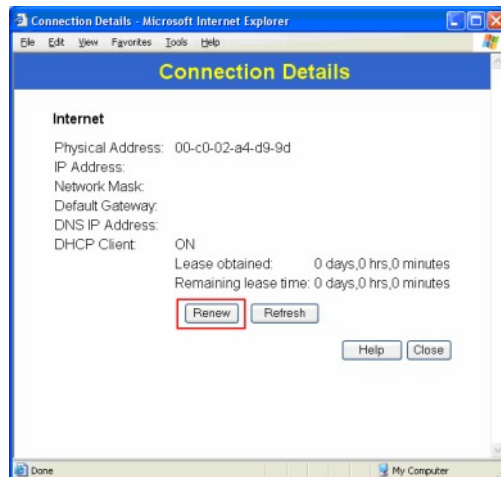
Connection Details - Microsoft Internet Explorer

File Edit View Favorites Tools Help

Connection Details

Internet

Physical Address: 00-c0-02-a4-d9-9d
IP Address:
Network Mask:
Default Gateway:
DNS IP Address:
DHCP Client: ON
Lease obtained: 0 days,0 hrs,0 minutes
Remaining lease time: 0 days,0 hrs,0 minutes

Renew Refresh

Help Close

Done

My Computer